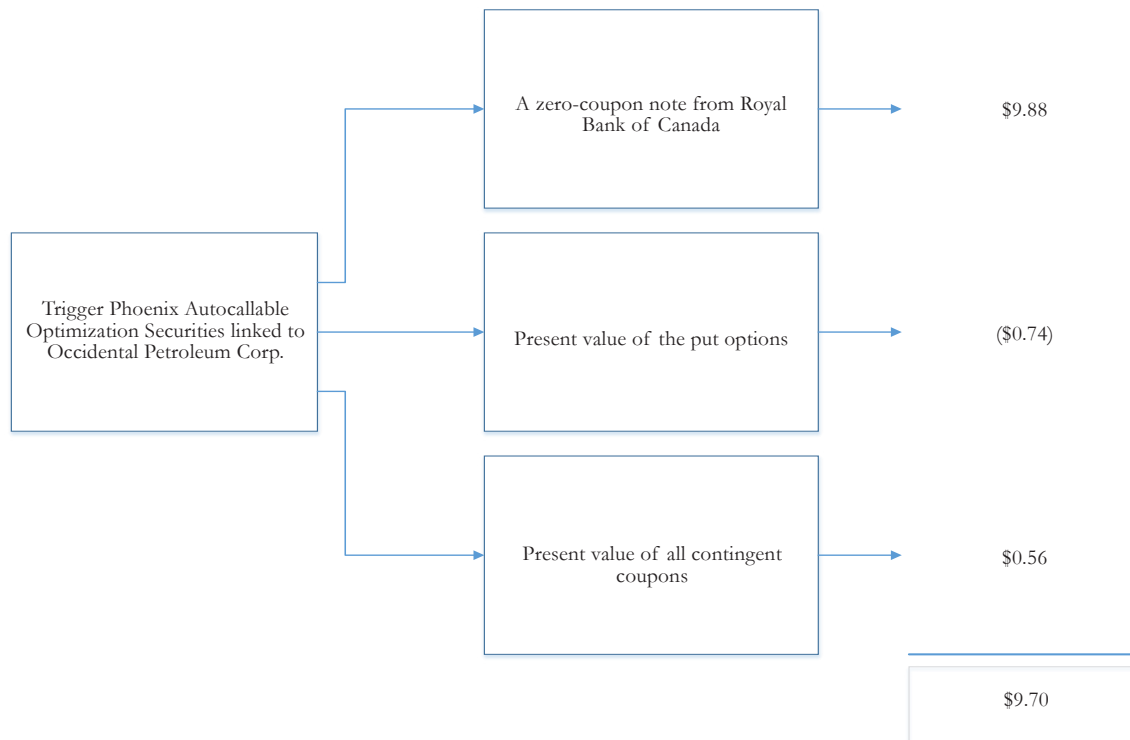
Trigger Phoenix Autocallable Optimization Securities linked to Occidental Petroleum Corp.

A zero-coupon note from Royal Bank of Canada

$9.88

Present value of the put options

($0.74)

Present value of all contingent coupons

$0.56

$9.70